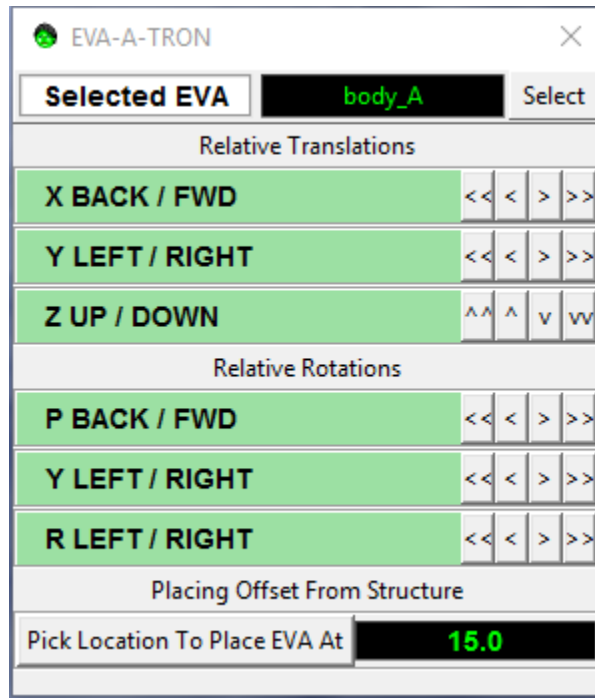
EVA-A-TRON ×

Selected EVA body_A Select

Relative Translations

X BACK / FWD << < > >>

Y LEFT / RIGHT << < > >>

Z UP / DOWN ^^ ^ v vv

Relative Rotations

P BACK / FWD << < > >>

Y LEFT / RIGHT << < > >>

R LEFT / RIGHT << < > >>

Placing Offset From Structure

Pick Location To Place EVA At 15.0